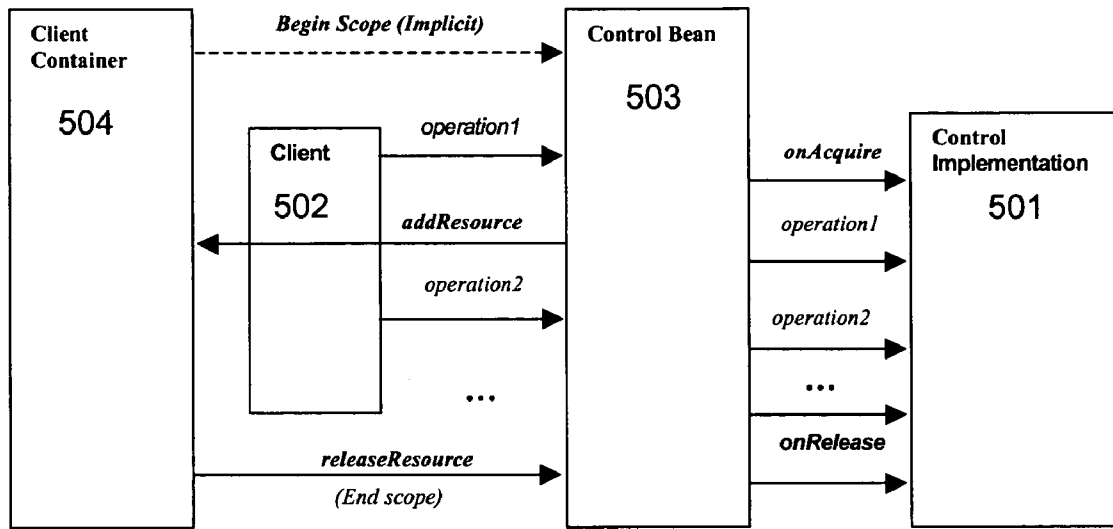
Client Container

504

Begin Scope (Implicit)

Client

502

operation1

addResource

operation2

...

releaseResource

(End scope)

Control Bean

503

onAcquire

operation1

operation2

...

onRelease

Control Implementation

501